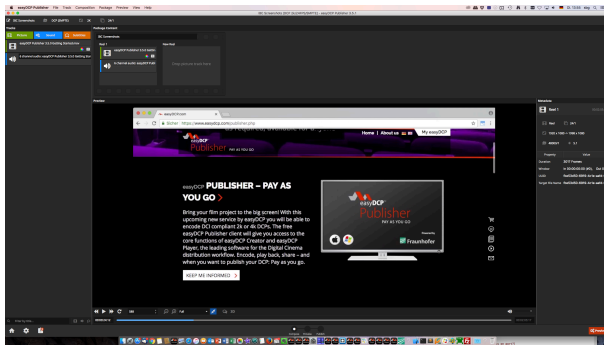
easyDCP Publisher File Track Composition Package Preview View Help

DC Screenshots

easyDCP Publisher 3.0 Getting Started.mov

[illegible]

Reel 1

Next Reel

Drop assets here

Preview

easyDCP.com

Sicher | https://www.easydcp.com/publisher.php

Home | About us | Blog | My easyDCP

easyDCP Publisher PAY AS YOU GO

easyDCP PUBLISHER – PAY AS YOU GO

Bring your film project to the big screen! With this upcoming new service by easyDCP you will be able to encode DCI compliant 2k or 4k DCPs. The free easyDCP Publisher client will give you access to the core functions of easyDCP Creator and easyDCP Player, the leading software for the Digital Cinema distribution workflow. Encode, play back, share – and when you want to publish your DCP: Pay as you go.

KEEP ME INFORMED >

easyDCP Publisher PAY AS YOU GO

Fraunhofer

Metadata

Reel 1

Property

Value

Duration

Version

Audio

Subtitle Track

Audio Track

Auto